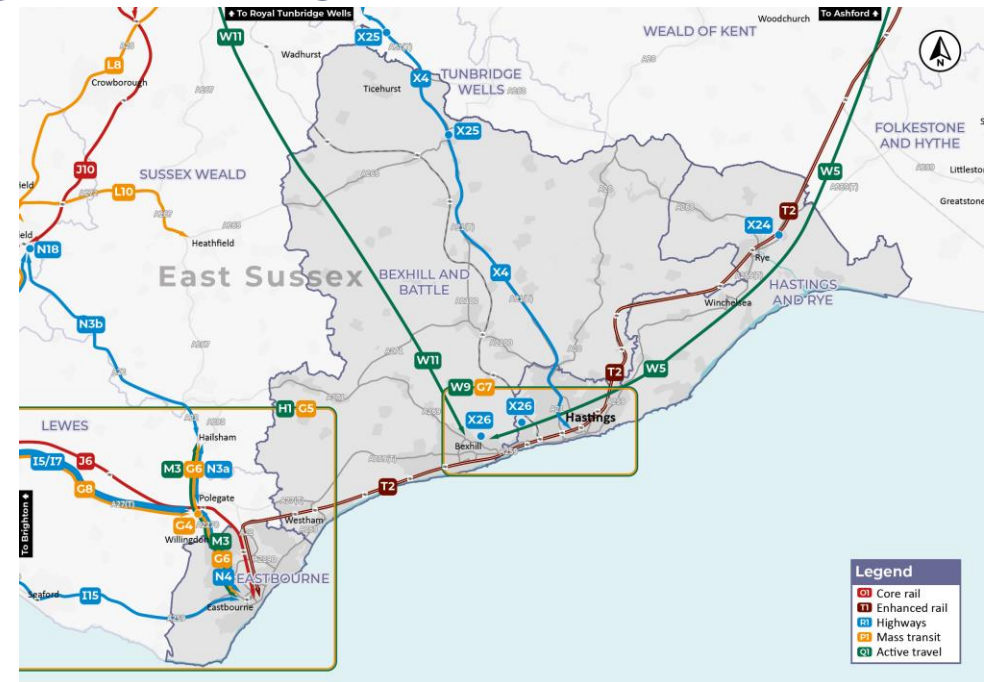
To Royal Tunbridge Wells
W11
Wadhurst
X25
Woodchurch
To Ashford
WEALD OF KENT
L8
Crowborough
X4
TUNBRIDGE WELLS
Ticehurst
X25
FOLKESTONE AND HYTHE
J10
Littlestone
SUSSEX WEALD
L10
W5
Greatstone
T2
Heathfield
X24
N18
East Sussex
BEXHILL AND BATTLE
X4
Rye
HASTINGS AND RYE
Winchelsea
N3b
W11
T2
W5
W9
G7
H1
G5
X26
X26
Hastings
LEWES
Hailsham
Bexhill
I5/I7
J6
M3
G6
N3a
G8
Polegate
T2
To Brighton
G4
Westham
Willingdon
M3
G6
N4
EASTBOURNE
Seaford
I15
Eastbourne
Legend
O1 Core rail
T1 Enhanced rail
R1 Highways
P1 Mass transit
Q1 Active travel